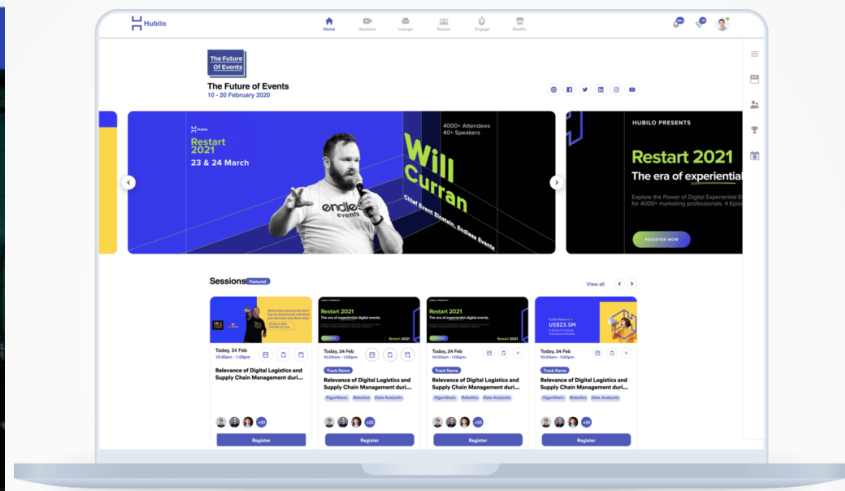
Hubilo

Home Sessions Lounge Rooms Engage Booths

The Future Of Events

The Future of Events
10 - 20 February 2020

Hubilo
Restart 2021
23 & 24 March

4000+ Attendees
40+ Speakers

Will Curran
Chief Event Strategist, Endless Events

endless events

HUBILO PRESENTS
Restart 2021
The era of experiential
Explore the Power of Digital Experiential E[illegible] for 4000+ marketing professionals. 4 Episo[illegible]

REGISTER NOW

Sessions Featured

View all

Today, 24 Feb
10:00am - 1:00pm
Relevance of Digital Logistics and Supply Chain Management duri...
+33
Register

Restart 2021
The era of experiential digital events.
Restart 2021
Today, 24 Feb
10:00am - 1:00pm
Track Name
Relevance of Digital Logistics and Supply Chain Management duri...
Algorithms Robotics Data Analytic
+33
Register

Restart 2021
The era of experiential digital events.
Restart 2021
Today, 24 Feb
10:00am - 1:00pm
Track Name
Relevance of Digital Logistics and Supply Chain Management duri...
Algorithms Robotics Data Analytic
+33
Register

US$23.5M
Today, 24 Feb
10:00am - 1:00pm
Track Name
Relevance of Digital Logistics and Supply Chain Management duri...
Algorithms Robotics Data Analytic
+33
Register